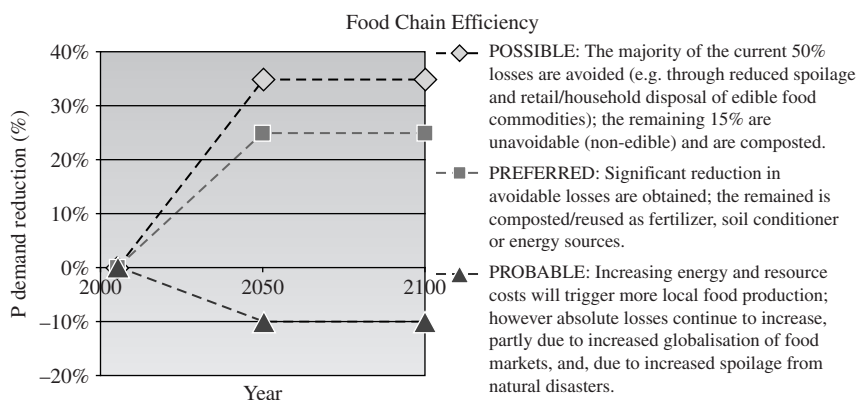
Food Chain Efficiency

40%
30%
20%
10%
0%
−10%
−20%

P demand reduction (%)

2000
2050
2100

Year

POSSIBLE: The majority of the current 50% losses are avoided (e.g. through reduced spoilage and retail/household disposal of edible food commodities); the remaining 15% are unavoidable (non-edible) and are composted.

PREFERRED: Significant reduction in avoidable losses are obtained; the remained is composted/reused as fertilizer, soil conditioner or energy sources.

PROBABLE: Increasing energy and resource costs will trigger more local food production; however absolute losses continue to increase, partly due to increased globalisation of food markets, and, due to increased spoilage from natural disasters.